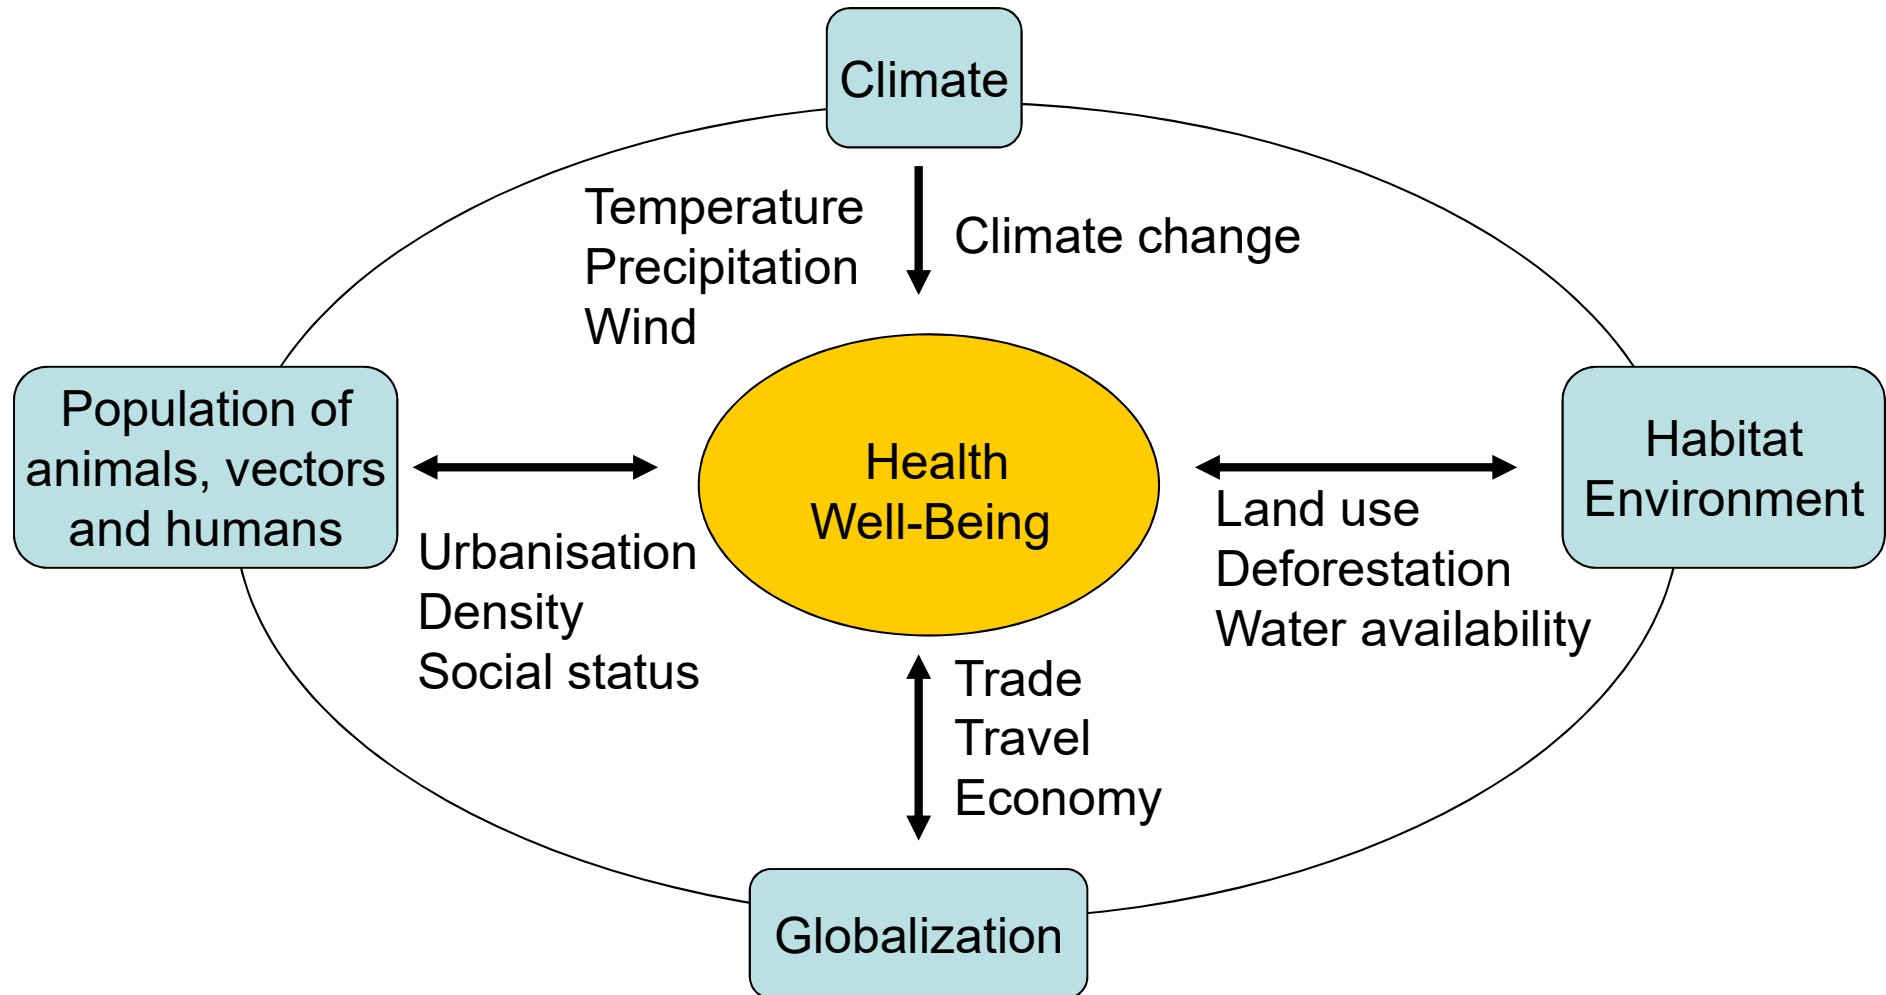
Climate

Temperature
Precipitation
Wind

Climate change

Population of animals, vectors and humans

Health
Well-Being

Habitat
Environment

Urbanisation
Density
Social status

Land use
Deforestation
Water availability

Trade
Travel
Economy

Globalization